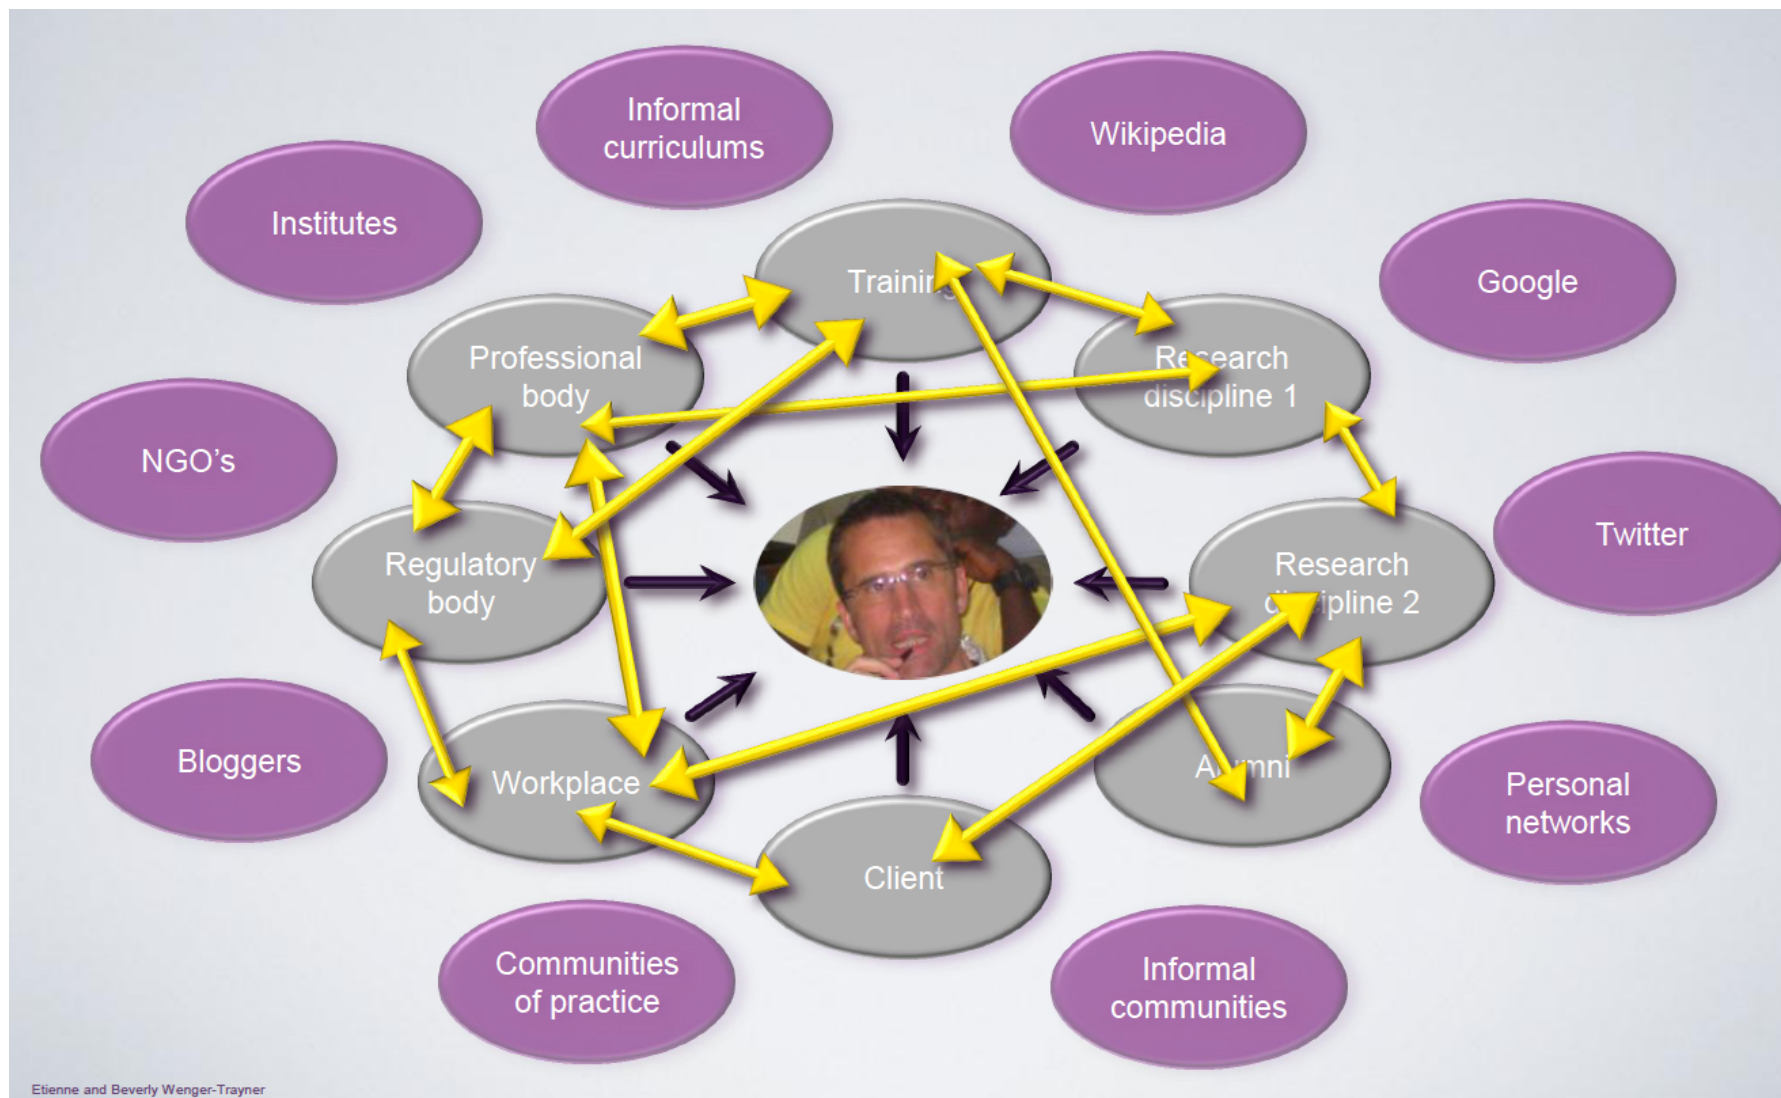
Informal curriculums

Wikipedia

Institutes

Google

Trainin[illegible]

Professional body

Re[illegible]earch discipline 1

NGO's

Twitter

Regulatory body

Research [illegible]ipline 2

Bloggers

Workplace

A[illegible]mni

Personal networks

Client

Communities of practice

Informal communities

Etienne and Beverly Wenger-Trayner